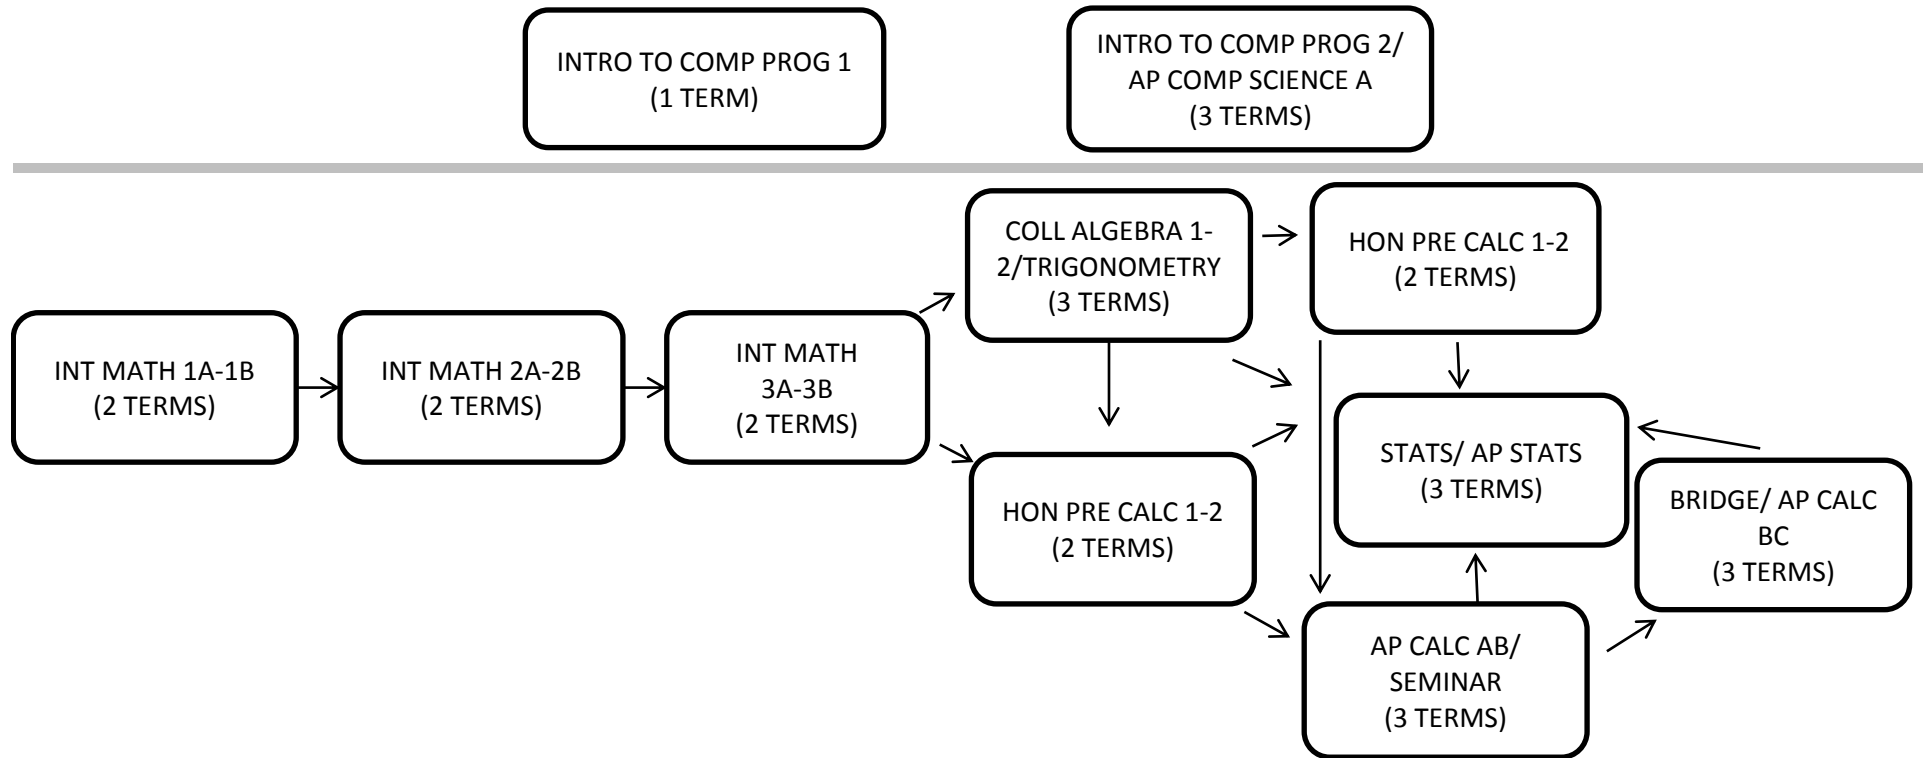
INTRO TO COMP PROG 1
(1 TERM)

INTRO TO COMP PROG 2/
AP COMP SCIENCE A
(3 TERMS)

INT MATH 1A-1B
(2 TERMS)

INT MATH 2A-2B
(2 TERMS)

INT MATH
3A-3B
(2 TERMS)

COLL ALGEBRA 1-2/TRIGONOMETRY
(3 TERMS)

HON PRE CALC 1-2
(2 TERMS)

HON PRE CALC 1-2
(2 TERMS)

STATS/ AP STATS
(3 TERMS)

BRIDGE/ AP CALC
BC
(3 TERMS)

AP CALC AB/
SEMINAR
(3 TERMS)